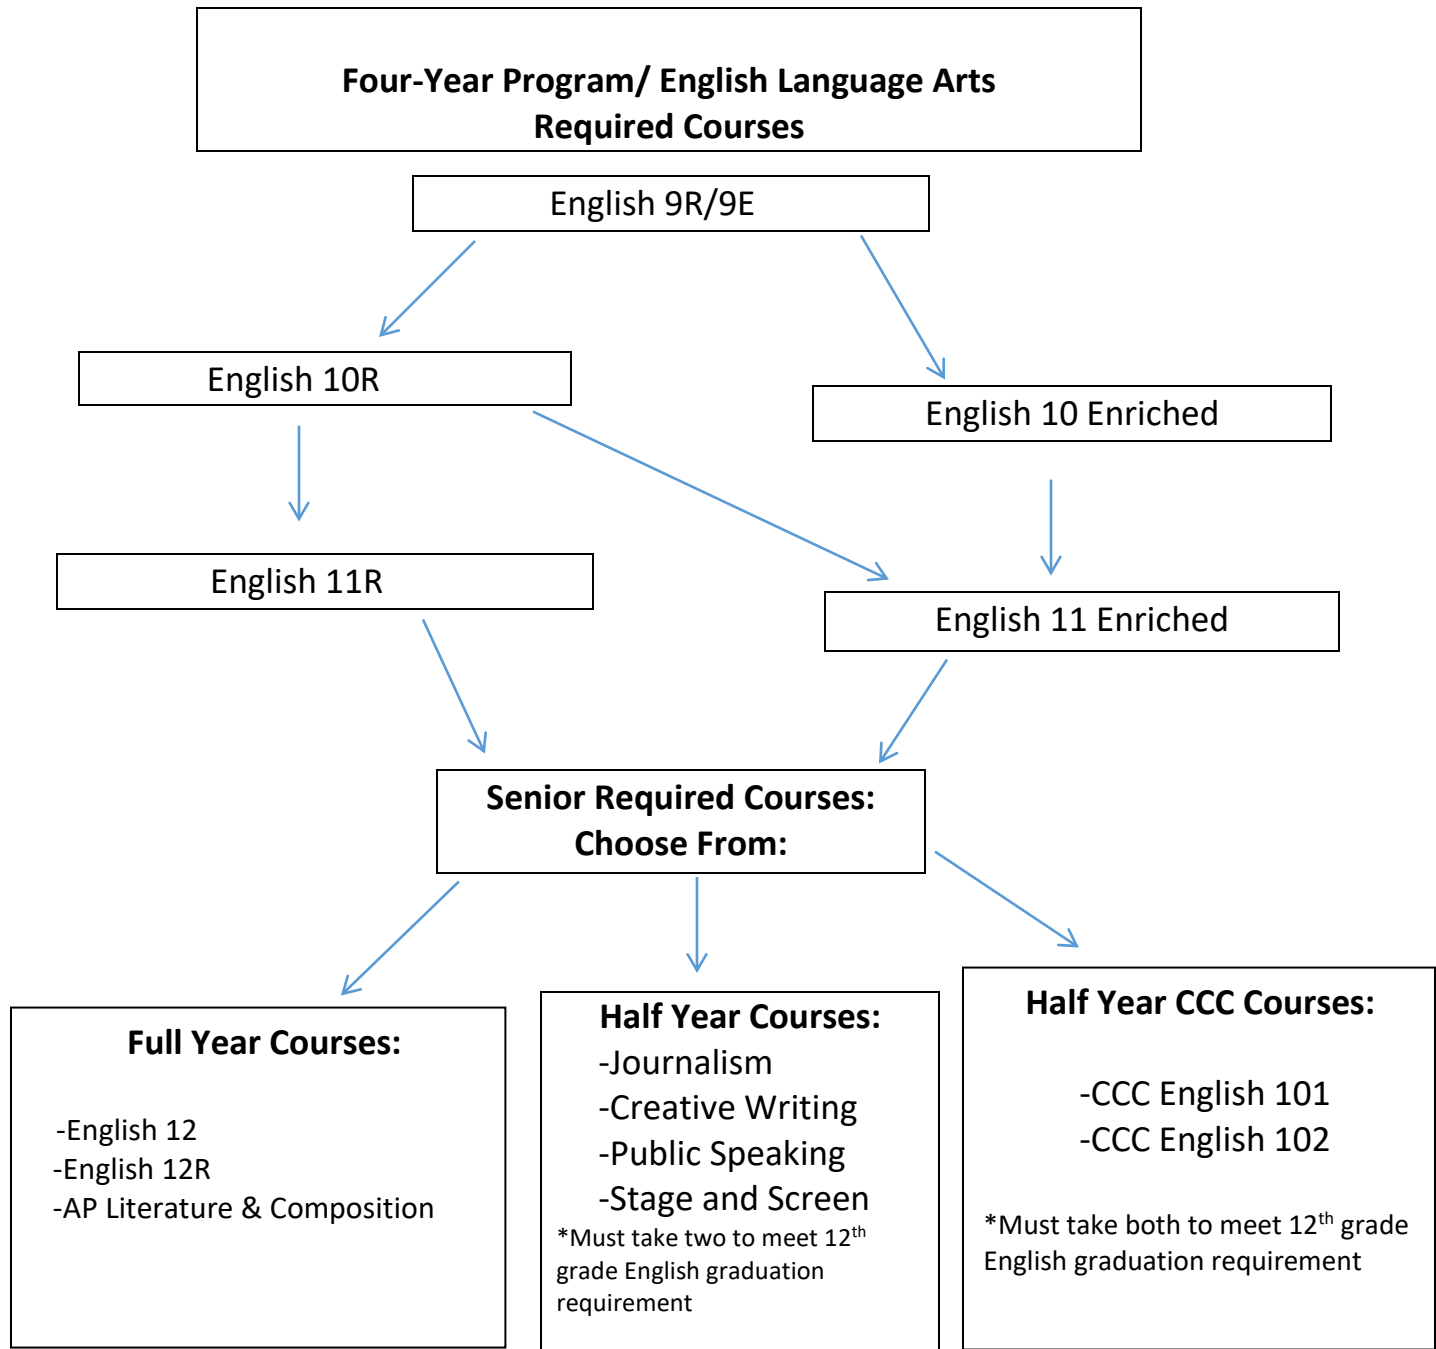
Four-Year Program/ English Language Arts
Required Courses

English 9R/9E

English 10R

English 10 Enriched

English 11R

English 11 Enriched

Senior Required Courses:
Choose From:

Full Year Courses:

-English 12
-English 12R
-AP Literature & Composition

Half Year Courses:
-Journalism
-Creative Writing
-Public Speaking
-Stage and Screen
*Must take two to meet 12$^{th}$ grade English graduation requirement

Half Year CCC Courses:

-CCC English 101
-CCC English 102

*Must take both to meet 12$^{th}$ grade English graduation requirement